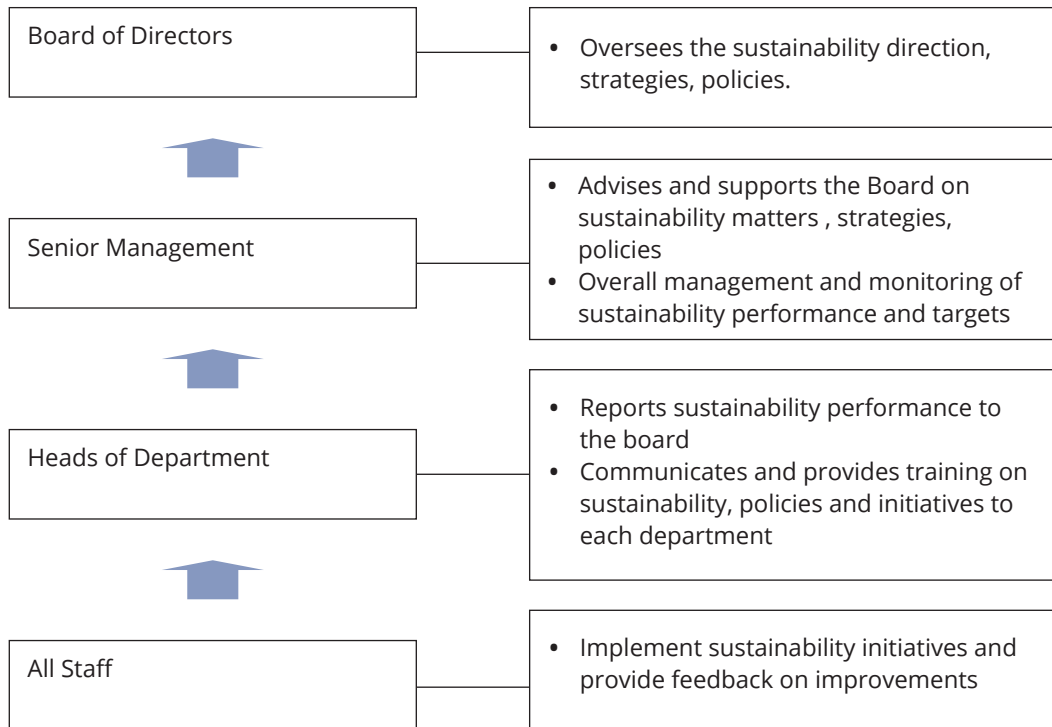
Board of Directors

• Oversees the sustainability direction, strategies, policies.

Senior Management

• Advises and supports the Board on sustainability matters , strategies, policies
• Overall management and monitoring of sustainability performance and targets

Heads of Department

• Reports sustainability performance to the board
• Communicates and provides training on sustainability, policies and initiatives to each department

All Staff

• Implement sustainability initiatives and provide feedback on improvements